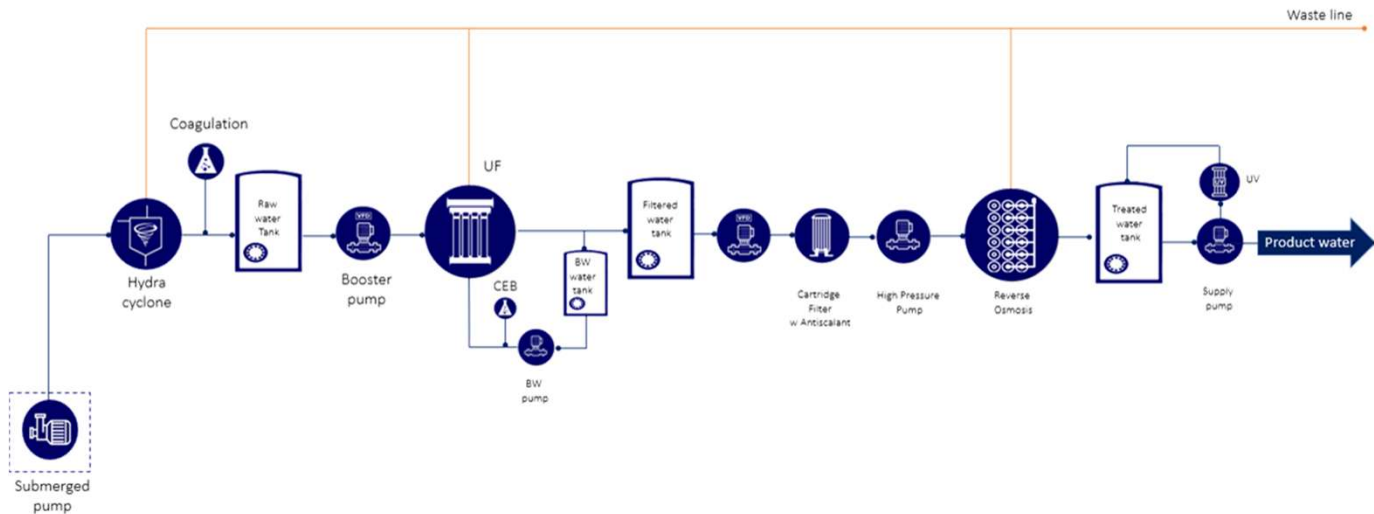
Waste line

Coagulation

UF

Raw water Tank

VFD

Filtered water tank

VFD

Treated water tank

UV

Product water

Hydra cyclone

Booster pump

CEB

BW water tank

Cartridge Filter w Antiscalant

High Pressure Pump

Reverse Osmosis

Supply pump

BW pump

Submerged pump